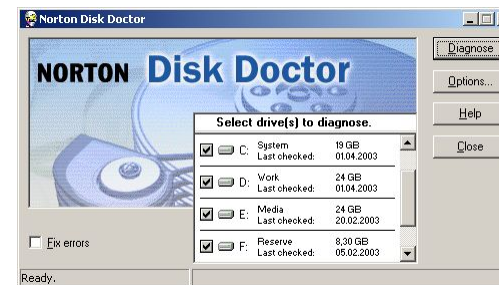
Norton Disk Doctor

NORTON Disk Doctor

Diagnose

Options...

Help

Close

Select drive(s) to diagnose.

C: System 19 GB
Last checked: 01.04.2003

D: Work 24 GB
Last checked: 01.04.2003

E: Media 24 GB
Last checked: 20.02.2003

F: Reserve 8,30 GB
Last checked: 05.02.2003

Fix errors

Ready.